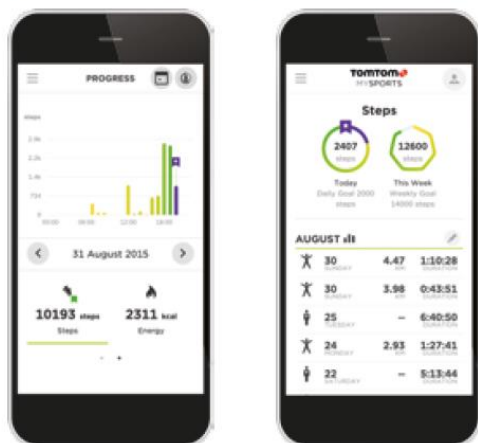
PROGRESS

steps

2.9k

2.2k

1.4k

734

0

00:00

06:00

12:00

18:00

31 August 2015

10193 steps

Steps

2311 kcal

Energy

TOMTOM MYSPORTS

Steps

2407 steps

Today

Daily Goal 2000 steps

12600 steps

This Week

Weekly Goal 14000 steps

AUGUST

| | | | |
|---|---|---|---|
| 30 SUNDAY | 4.47 KM | 1:10:28 DURATION |
| 30 SUNDAY | 3.98 KM | 0:43:51 DURATION |
| 25 TUESDAY | – | 6:40:50 DURATION |
| 24 MONDAY | 2.93 KM | 1:27:41 DURATION |
| 22 SATURDAY | – | 5:13:44 DURATION |